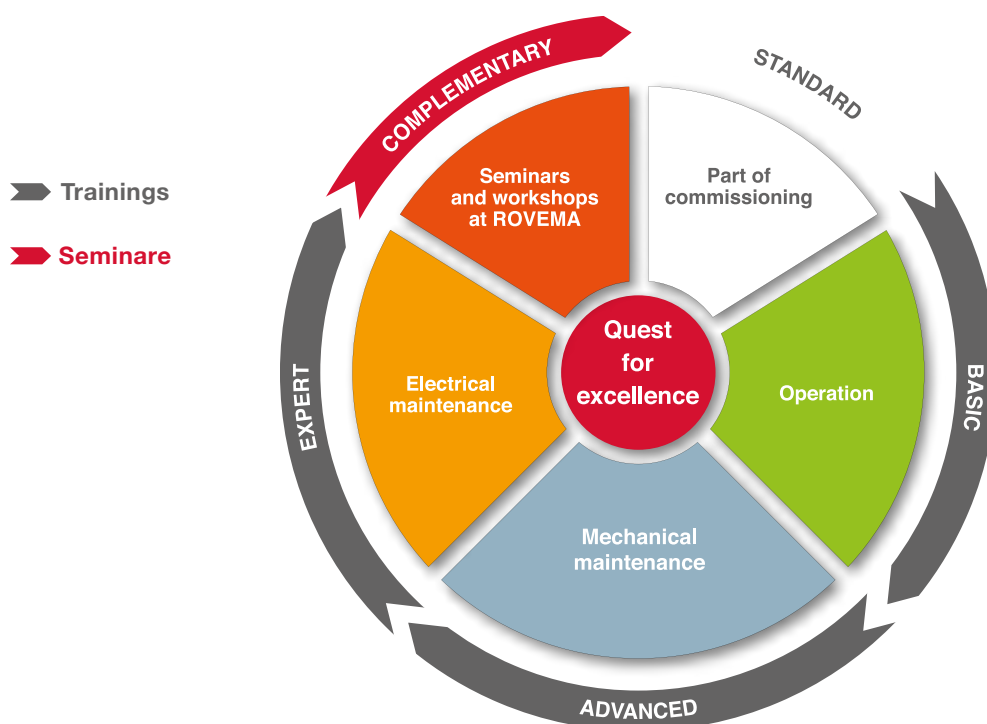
Trainings

Seminare

COMPLEMENTARY

STANDARD

Seminars and workshops at ROVEMA

Part of commissioning

Quest for excellence

Electrical maintenance

Operation

EXPERT

BASIC

Mechanical maintenance

ADVANCED